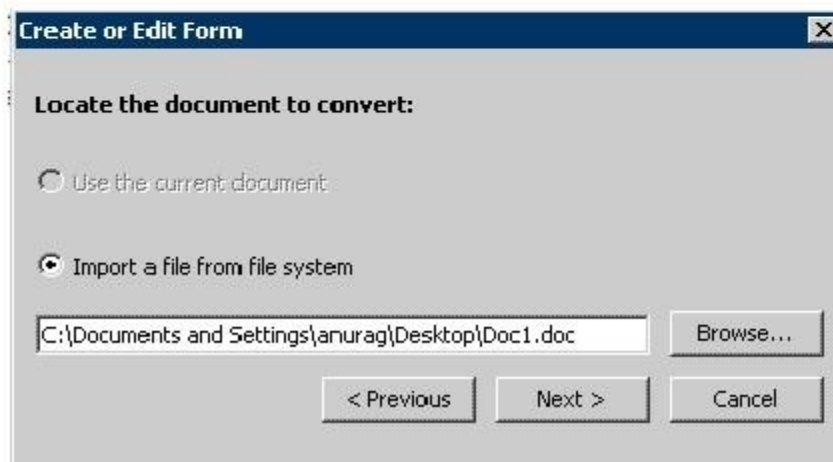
Create or Edit Form

Locate the document to convert:

Use the current document

Import a file from file system

C:\Documents and Settings\anurag\Desktop\Doc1.doc

Browse...

< Previous

Next >

Cancel